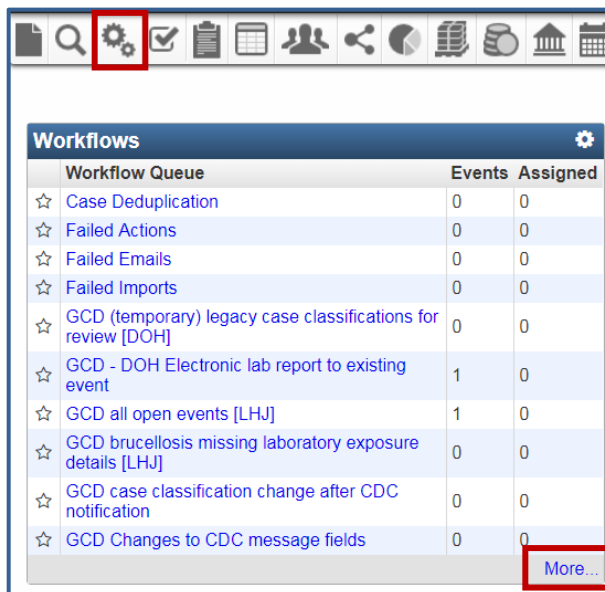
Workflows

|  | Workflow Queue | Events | Assigned |
|---|---|---|---|
| ☆ | Case Deduplication | 0 | 0 |
| ☆ | Failed Actions | 0 | 0 |
| ☆ | Failed Emails | 0 | 0 |
| ☆ | Failed Imports | 0 | 0 |
| ☆ | GCD (temporary) legacy case classifications for review [DOH] | 0 | 0 |
| ☆ | GCD - DOH Electronic lab report to existing event | 1 | 0 |
| ☆ | GCD all open events [LHJ] | 1 | 0 |
| ☆ | GCD brucellosis missing laboratory exposure details [LHJ] | 0 | 0 |
| ☆ | GCD case classification change after CDC notification | 0 | 0 |
| ☆ | GCD Changes to CDC message fields | 0 | 0 |

More...